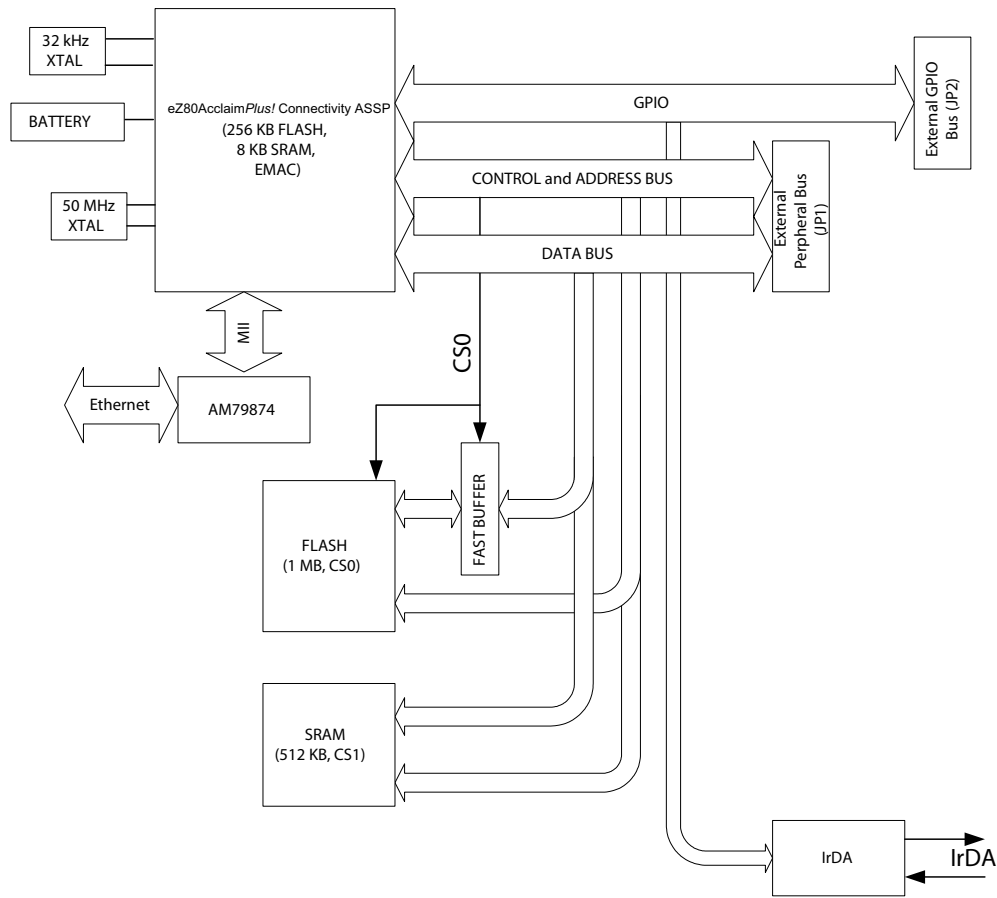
32 kHz XTAL

BATTERY

50 MHz XTAL

eZ80Acclaim*Plus!* Connectivity ASSP (256 KB FLASH, 8 KB SRAM, EMAC)

GPIO

External GPIO Bus (JP2)

CONTROL and ADDRESS BUS

External Peripheral Bus (JP1)

DATA BUS

MII

Ethernet

AM79874

CS0

FAST BUFFER

FLASH (1 MB, CS0)

SRAM (512 KB, CS1)

IrDA

IrDA